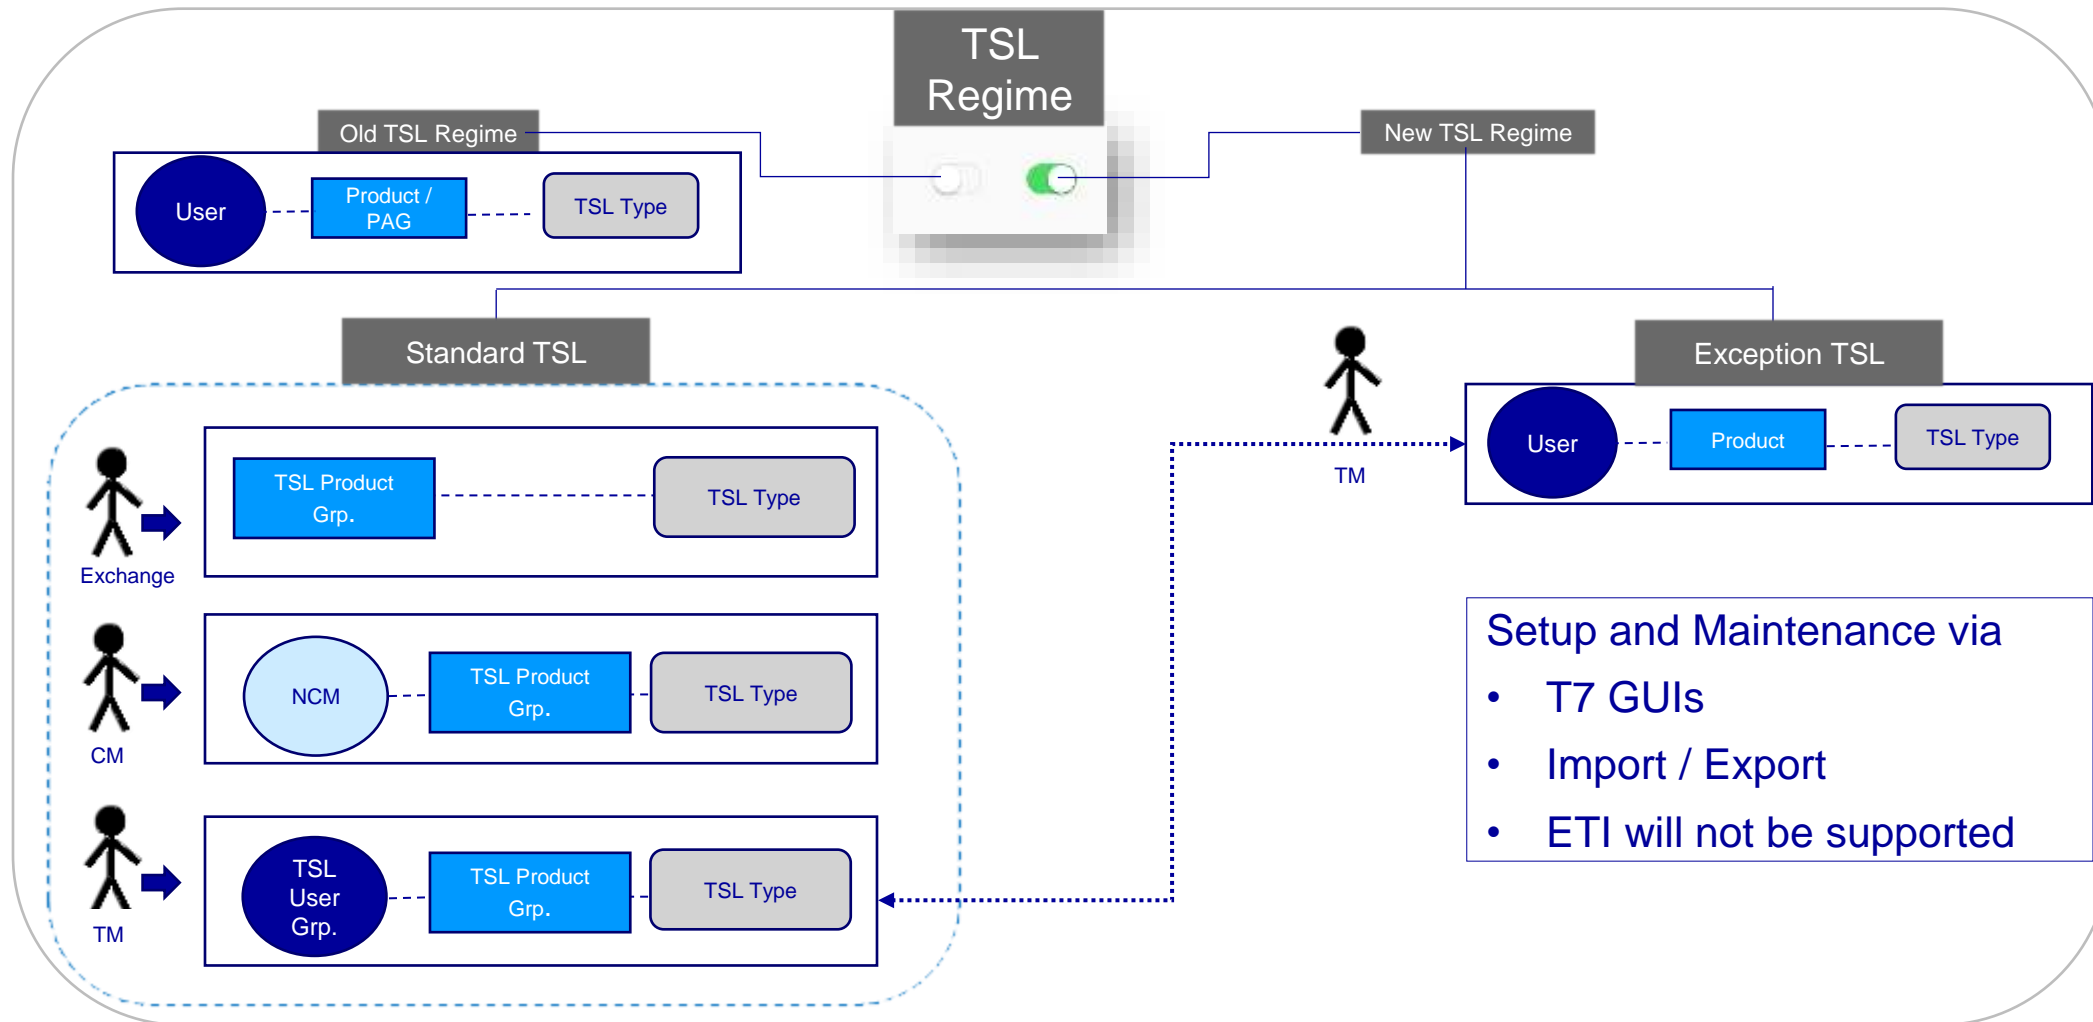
TSL Regime

Old TSL Regime

User

Product / PAG

TSL Type

New TSL Regime

Standard TSL

Exception TSL

TM

User

Product

TSL Type

Exchange

TSL Product Grp.

TSL Type

CM

NCM

TSL Product Grp.

TSL Type

TM

TSL User Grp.

TSL Product Grp.

TSL Type

Setup and Maintenance via
• T7 GUIs
• Import / Export
• ETI will not be supported